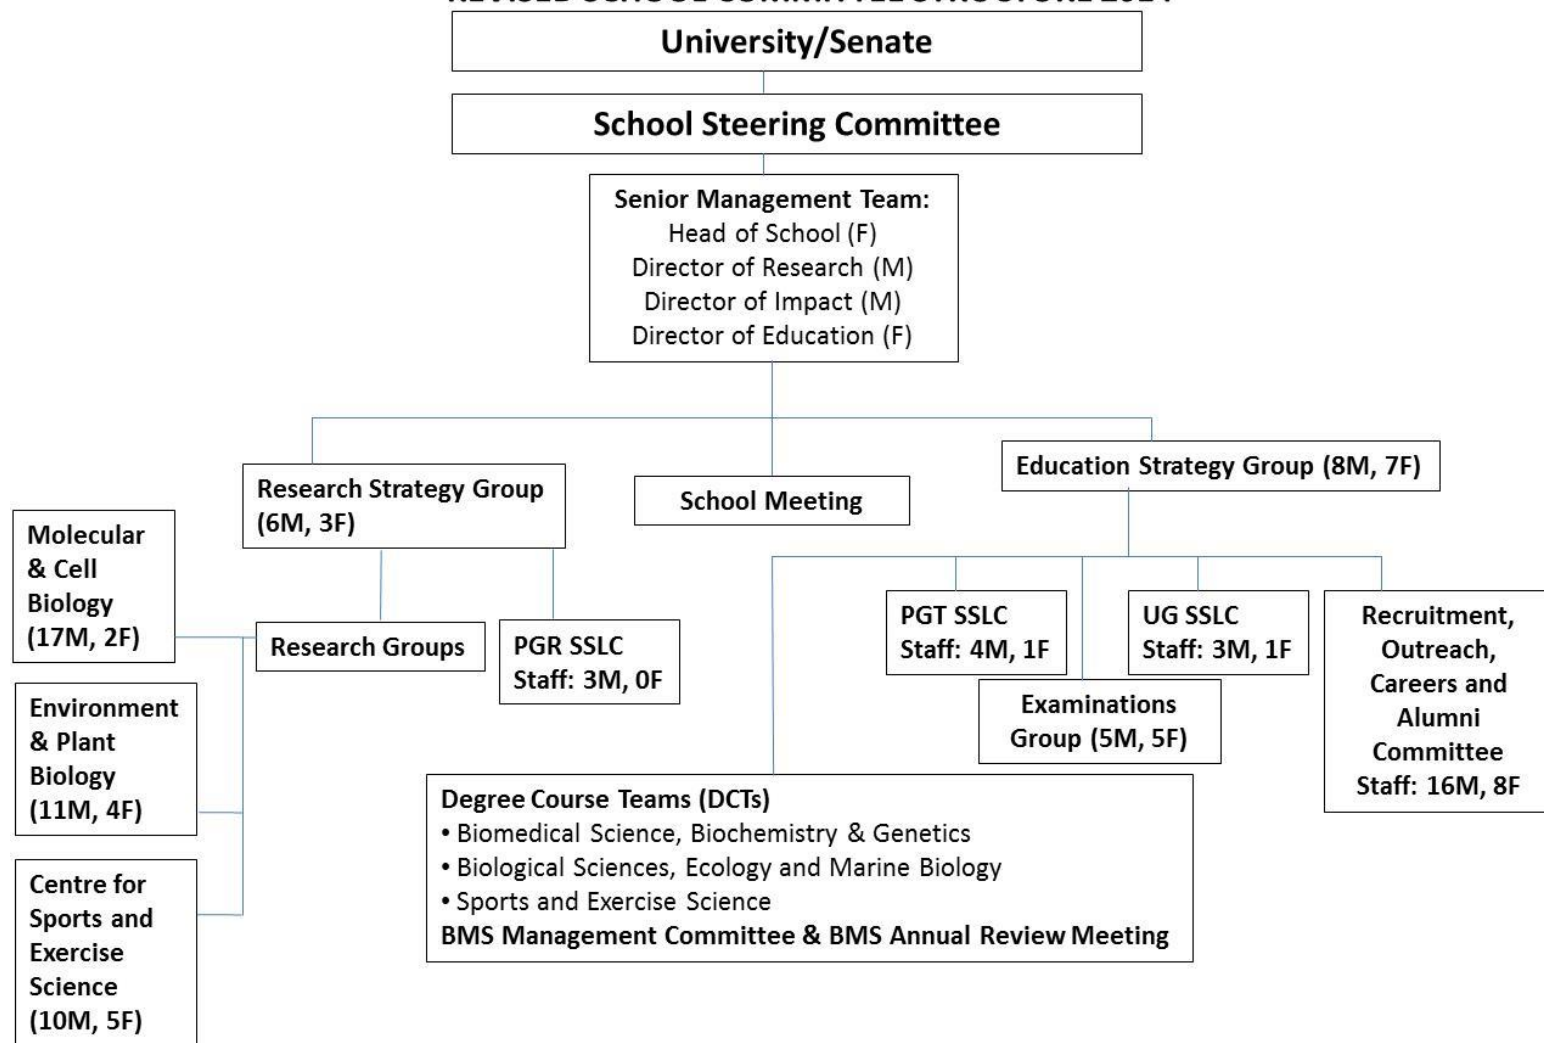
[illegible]

University/Senate

School Steering Committee

Senior Management Team:
Head of School (F)
Director of Research (M)
Director of Impact (M)
Director of Education (F)

Research Strategy Group (6M, 3F)

School Meeting

Education Strategy Group (8M, 7F)

Molecular & Cell Biology (17M, 2F)

Environment & Plant Biology (11M, 4F)

Centre for Sports and Exercise Science (10M, 5F)

Research Groups

PGR SSLC
Staff: 3M, 0F

PGT SSLC
Staff: 4M, 1F

UG SSLC
Staff: 3M, 1F

Examinations Group (5M, 5F)

Recruitment, Outreach, Careers and Alumni Committee
Staff: 16M, 8F

Degree Course Teams (DCTs)
• Biomedical Science, Biochemistry & Genetics
• Biological Sciences, Ecology and Marine Biology
• Sports and Exercise Science
BMS Management Committee & BMS Annual Review Meeting